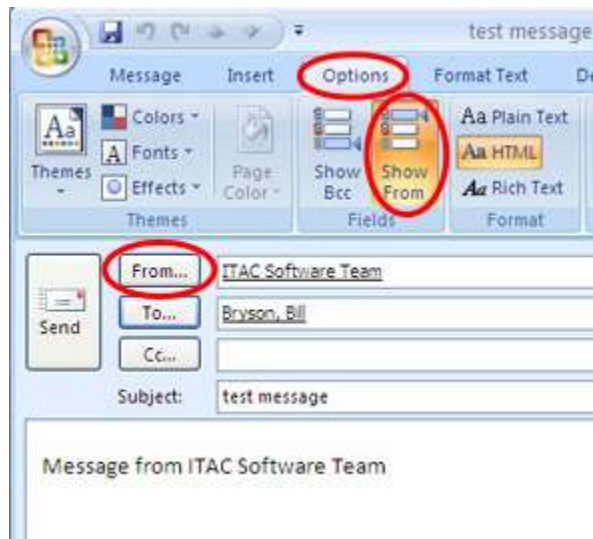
test message

Message Insert Options Format Text De

Aa Themes Colors Fonts Effects Themes

Page Color

Show Bcc Show From Fields

Aa Plain Text Aa HTML Aa Rich Text Format

Send

From... ITAC Software Team

To... Bryson, Bill

Cc...

Subject: test message

Message from ITAC Software Team